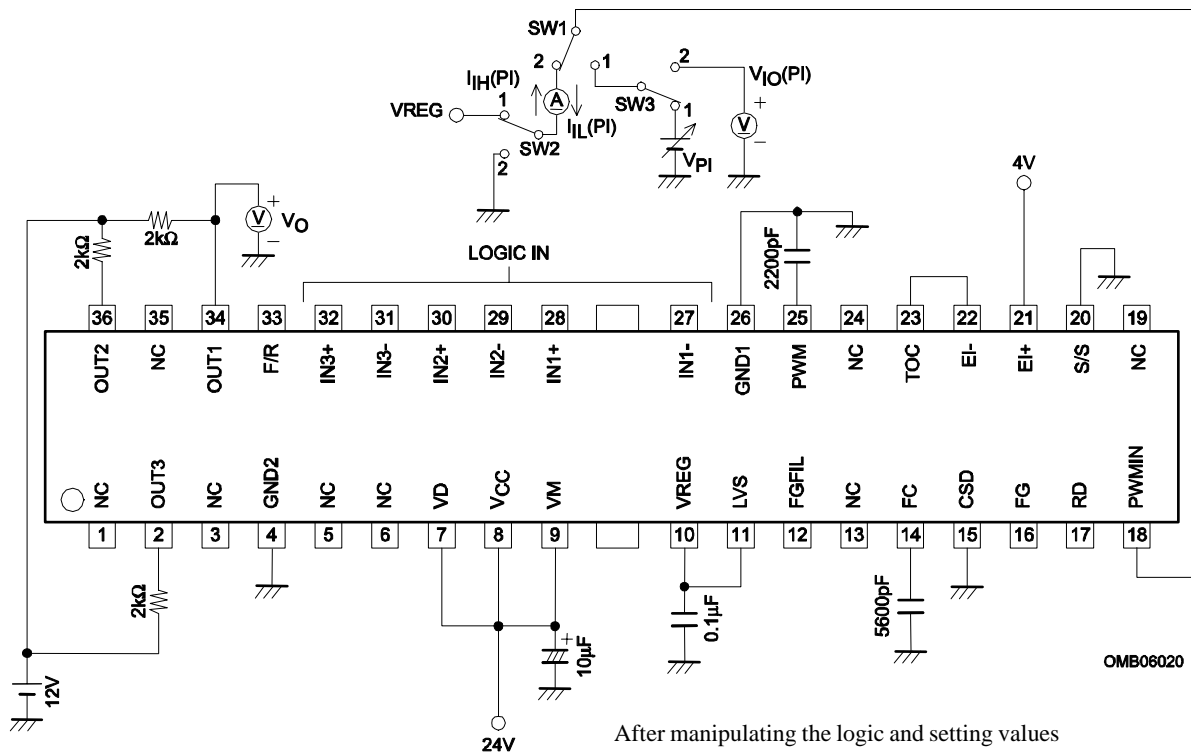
SW1
2
1
2
$I_{IH}(PI)$
$V_{IO}(PI)$
VREG
1
A
SW3
1
V
$I_{IL}(PI)$
SW2
$V_{PI}$
2
4V
$V_O$
2kΩ
2kΩ
V
LOGIC IN
2200pF

| 36 | 35 | 34 | 33 | 32 | 31 | 30 | 29 | 28 | | 27 | 26 | 25 | 24 | 23 | 22 | 21 | 20 | 19 |
|---|---|---|---|---|---|---|---|---|---|---|---|---|---|---|---|---|---|---|
| OUT2 | NC | OUT1 | F/R | IN3+ | IN3- | IN2+ | IN2- | IN1+ | | IN1- | GND1 | PWM | NC | TOC | EI- | EI+ | S/S | NC |
| NC | OUT3 | NC | GND2 | NC | NC | VD | $V_{CC}$ | VM | | VREG | LVS | FGFIL | NC | FC | CSD | FG | RD | PWMIN |
| 1 | 2 | 3 | 4 | 5 | 6 | 7 | 8 | 9 | | 10 | 11 | 12 | 13 | 14 | 15 | 16 | 17 | 18 |

2kΩ
0.1μF
5600pF
10μF
12V
24V
OMB06020
After manipulating the logic and setting values